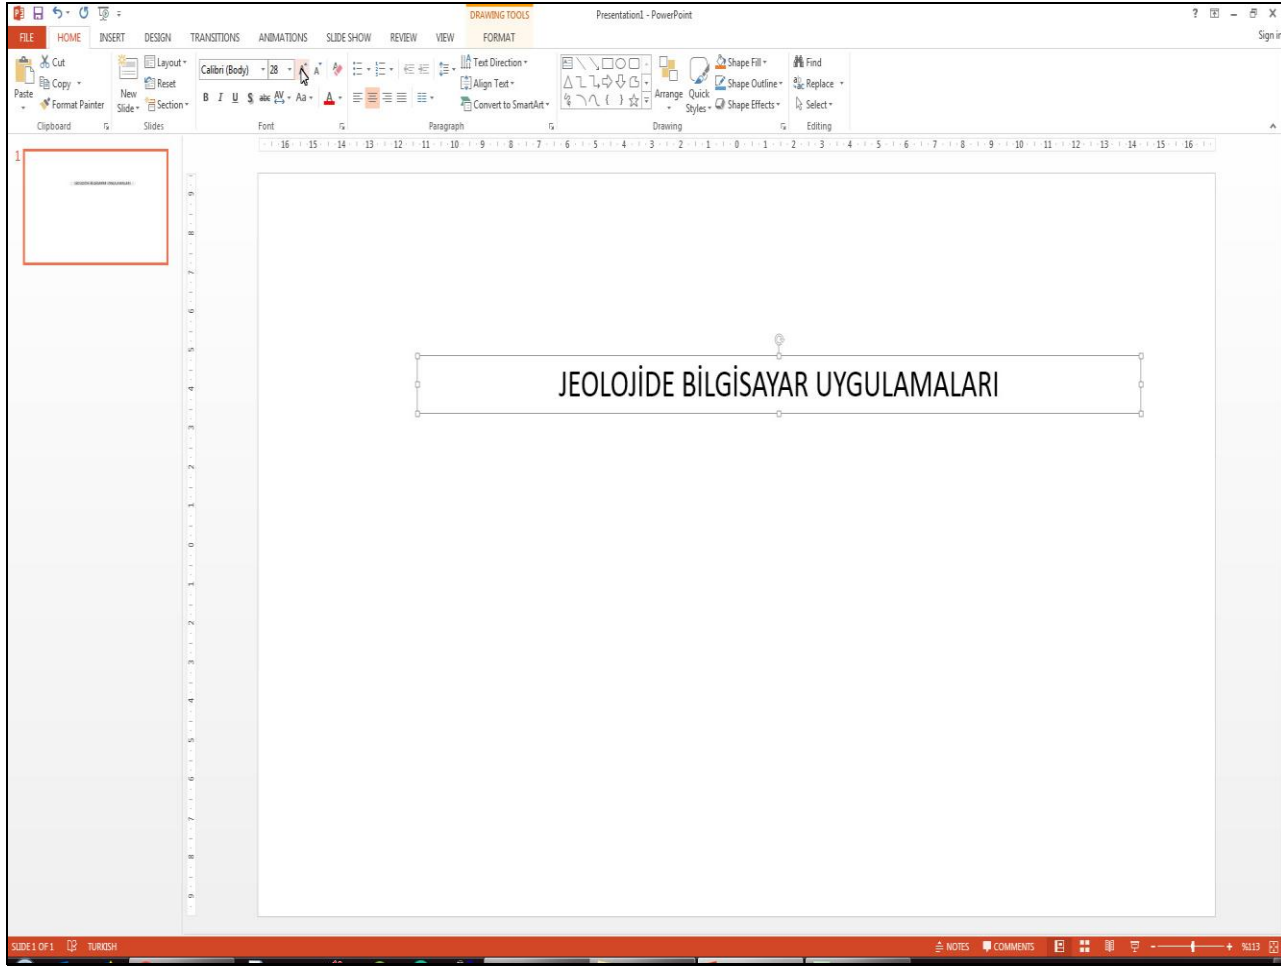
DRAWING TOOLS
Presentation1 - PowerPoint
? – X
FILE HOME INSERT DESIGN TRANSITIONS ANIMATIONS SLIDE SHOW REVIEW VIEW FORMAT
Sign in

Cut
Copy
Paste
Format Painter
Clipboard
Layout
Reset
New Slide
Section
Slides
Calibri (Body) 28
B I U S abc AV Aa A
Font
Text Direction
Align Text
Convert to SmartArt
Paragraph
Arrange
Quick Styles
Shape Fill
Shape Outline
Shape Effects
Drawing
Find
Replace
Select
Editing

16 15 14 13 12 11 10 9 8 7 6 5 4 3 2 1 0 1 2 3 4 5 6 7 8 9 10 11 12 13 14 15 16

1

JEOLOJİDE BİLGİSAYAR UYGULAMALARI

SLIDE 1 OF 1 TURKISH
NOTES COMMENTS
%113